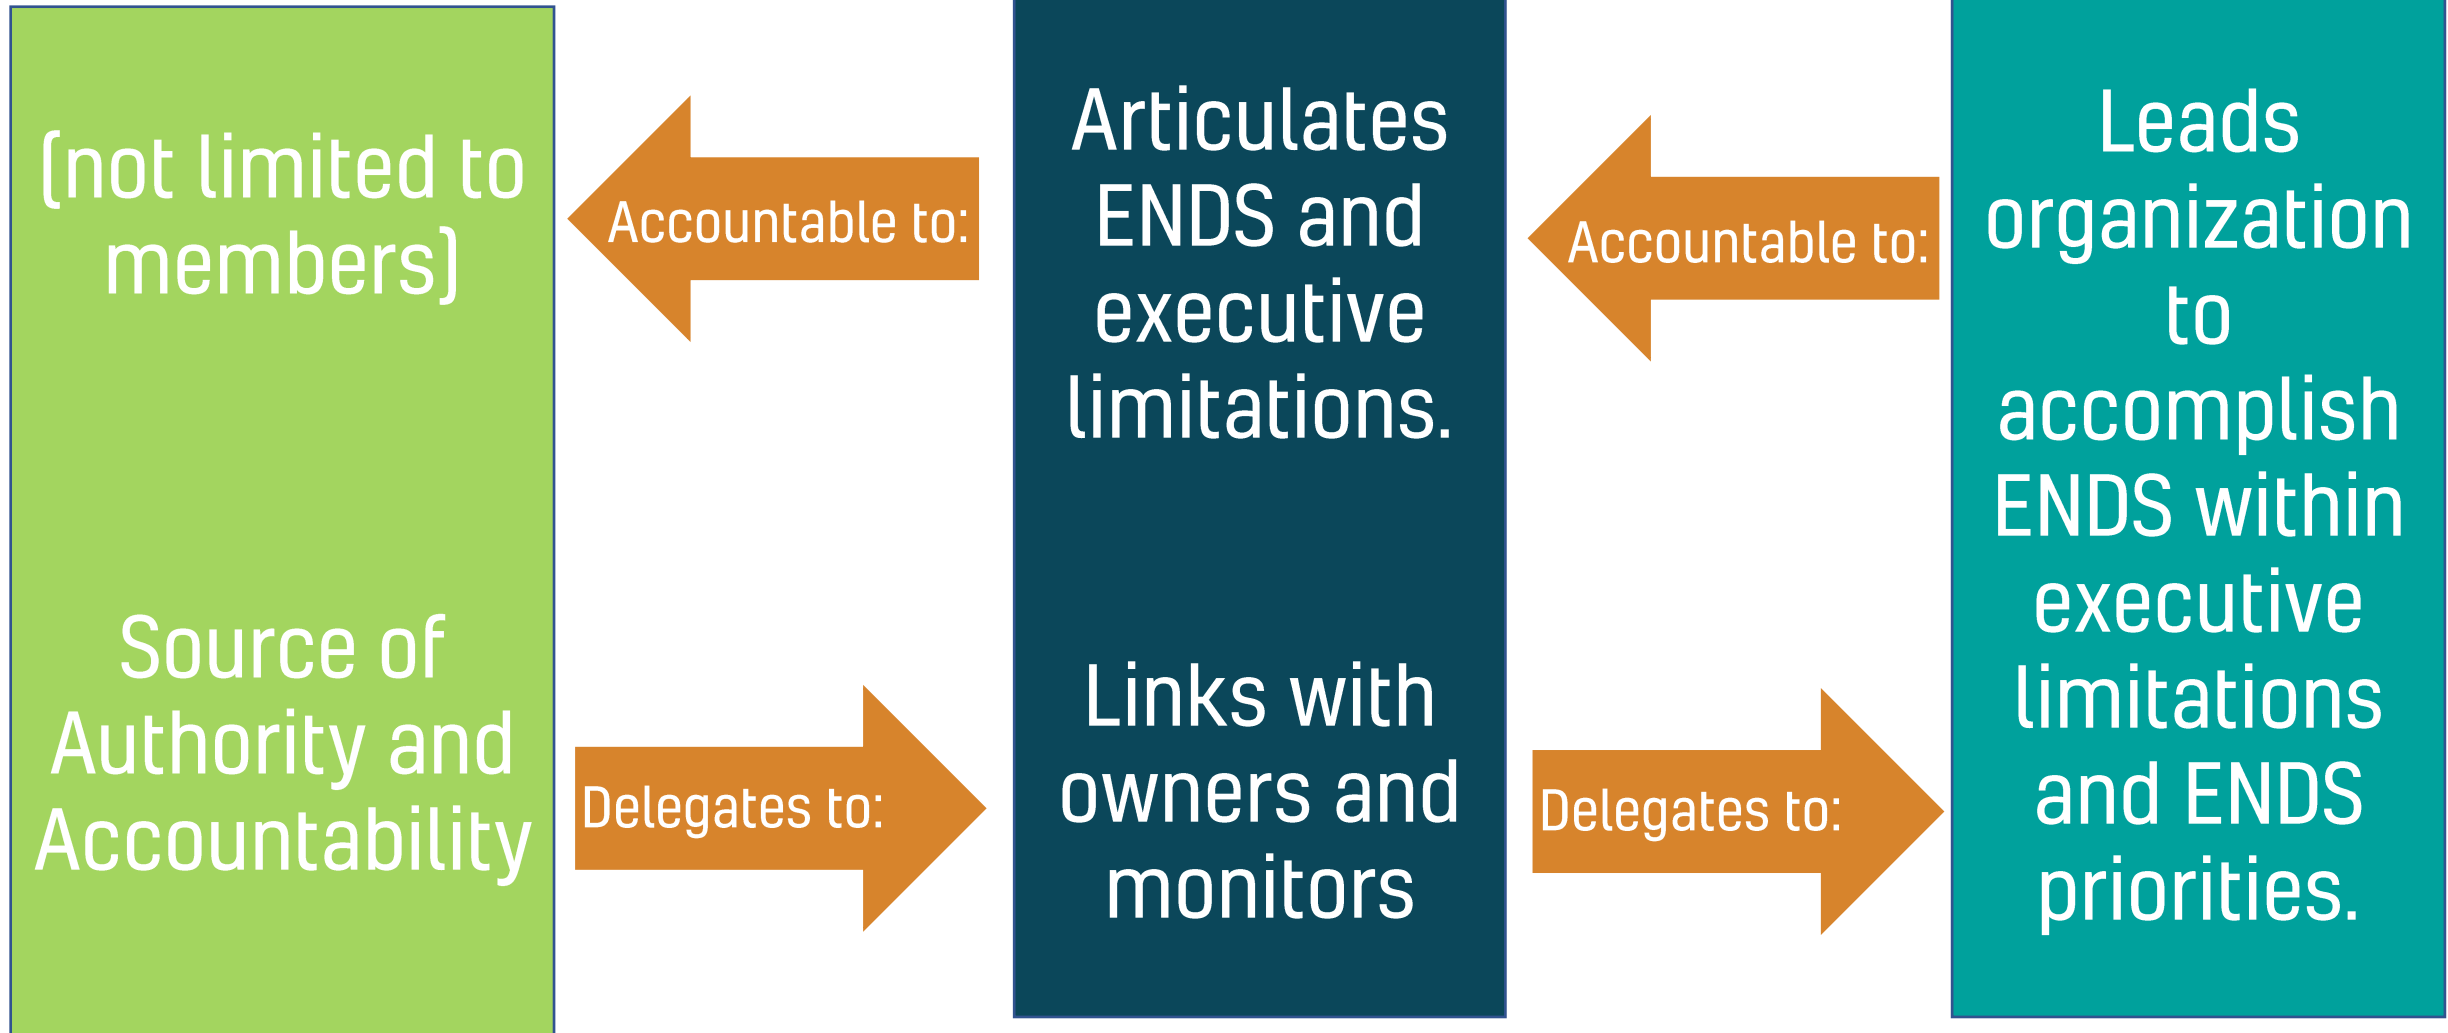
(not limited to members)

Source of Authority and Accountability

Accountable to:

Delegates to:

Articulates ENDS and executive limitations.

Links with owners and monitors

Accountable to:

Delegates to:

Leads organization to accomplish ENDS within executive limitations and ENDS priorities.